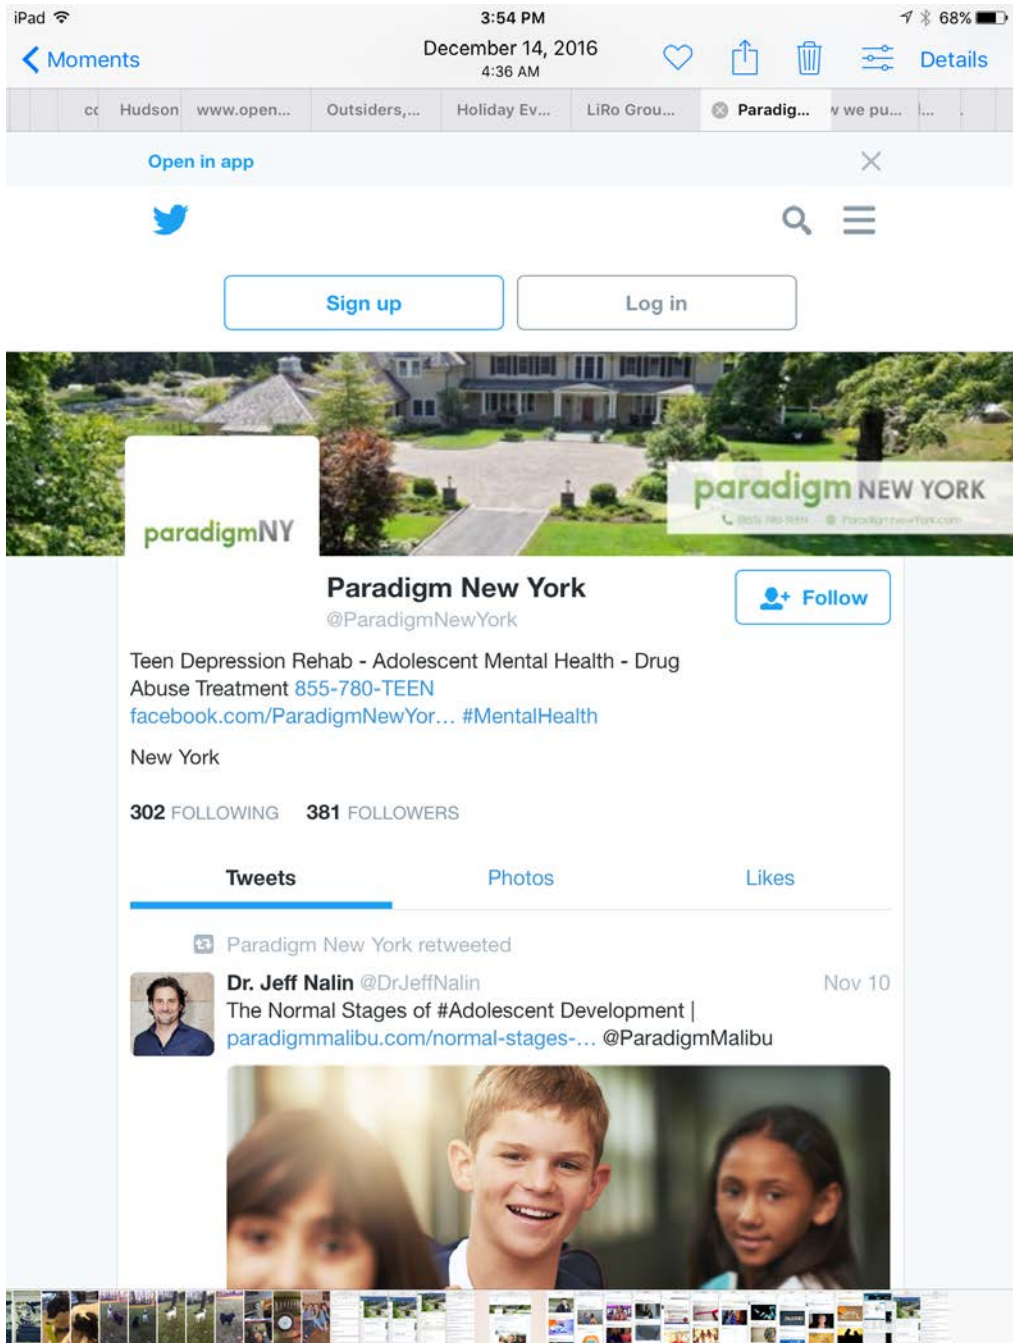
iPad 3:54 PM 68%

Moments December 14, 2016 4:36 AM Details

cc Hudson www.open... Outsiders,... Holiday Ev... LiRo Grou... Paradig... v we pu... I...

Open in app

Sign up Log in

paradigmNY

paradigm NEW YORK

Paradigm New York
@ParadigmNewYork

Follow

Teen Depression Rehab - Adolescent Mental Health - Drug Abuse Treatment 855-780-TEEN facebook.com/ParadigmNewYor... #MentalHealth

New York

302 FOLLOWING 381 FOLLOWERS

Tweets Photos Likes

Paradigm New York retweeted

Dr. Jeff Nalin @DrJeffNalin Nov 10
The Normal Stages of #Adolescent Development | paradigmmalibu.com/normal-stages-... @ParadigmMalibu